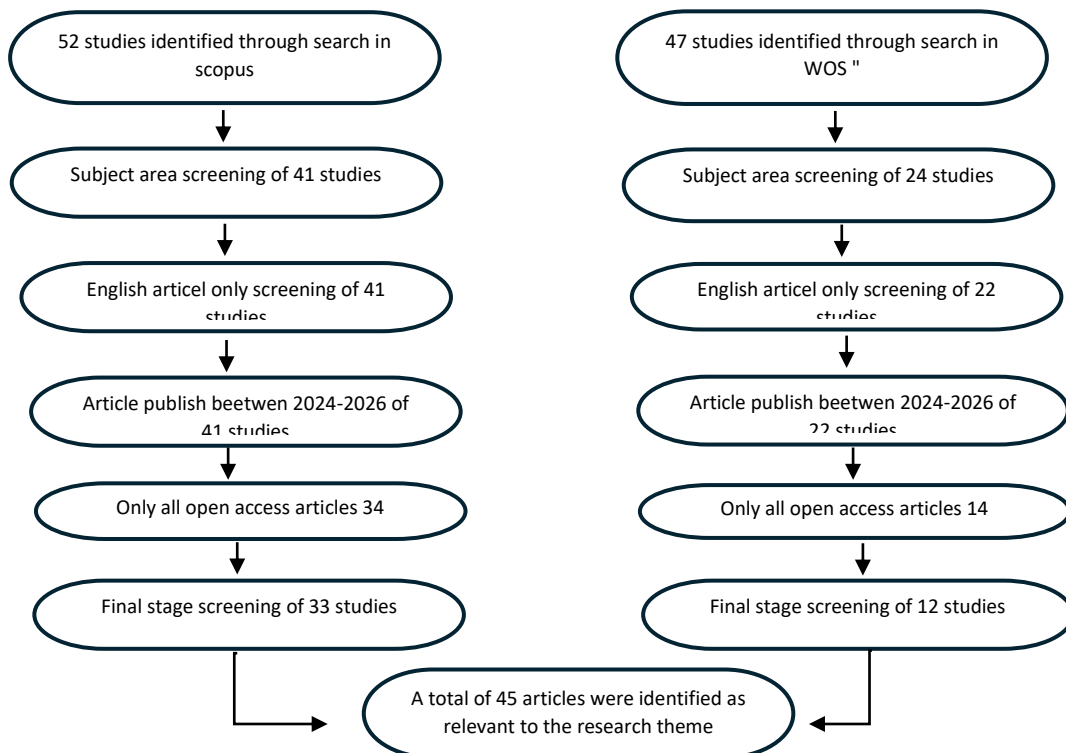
52 studies identified through search in scopus

Subject area screening of 41 studies

English articel only screening of 41 studies

Article publish beetwen 2024-2026 of 41 studies

Only all open access articles 34

Final stage screening of 33 studies

47 studies identified through search in WOS "

Subject area screening of 24 studies

English articel only screening of 22 studies

Article publish beetwen 2024-2026 of 22 studies

Only all open access articles 14

Final stage screening of 12 studies

A total of 45 articles were identified as relevant to the research theme